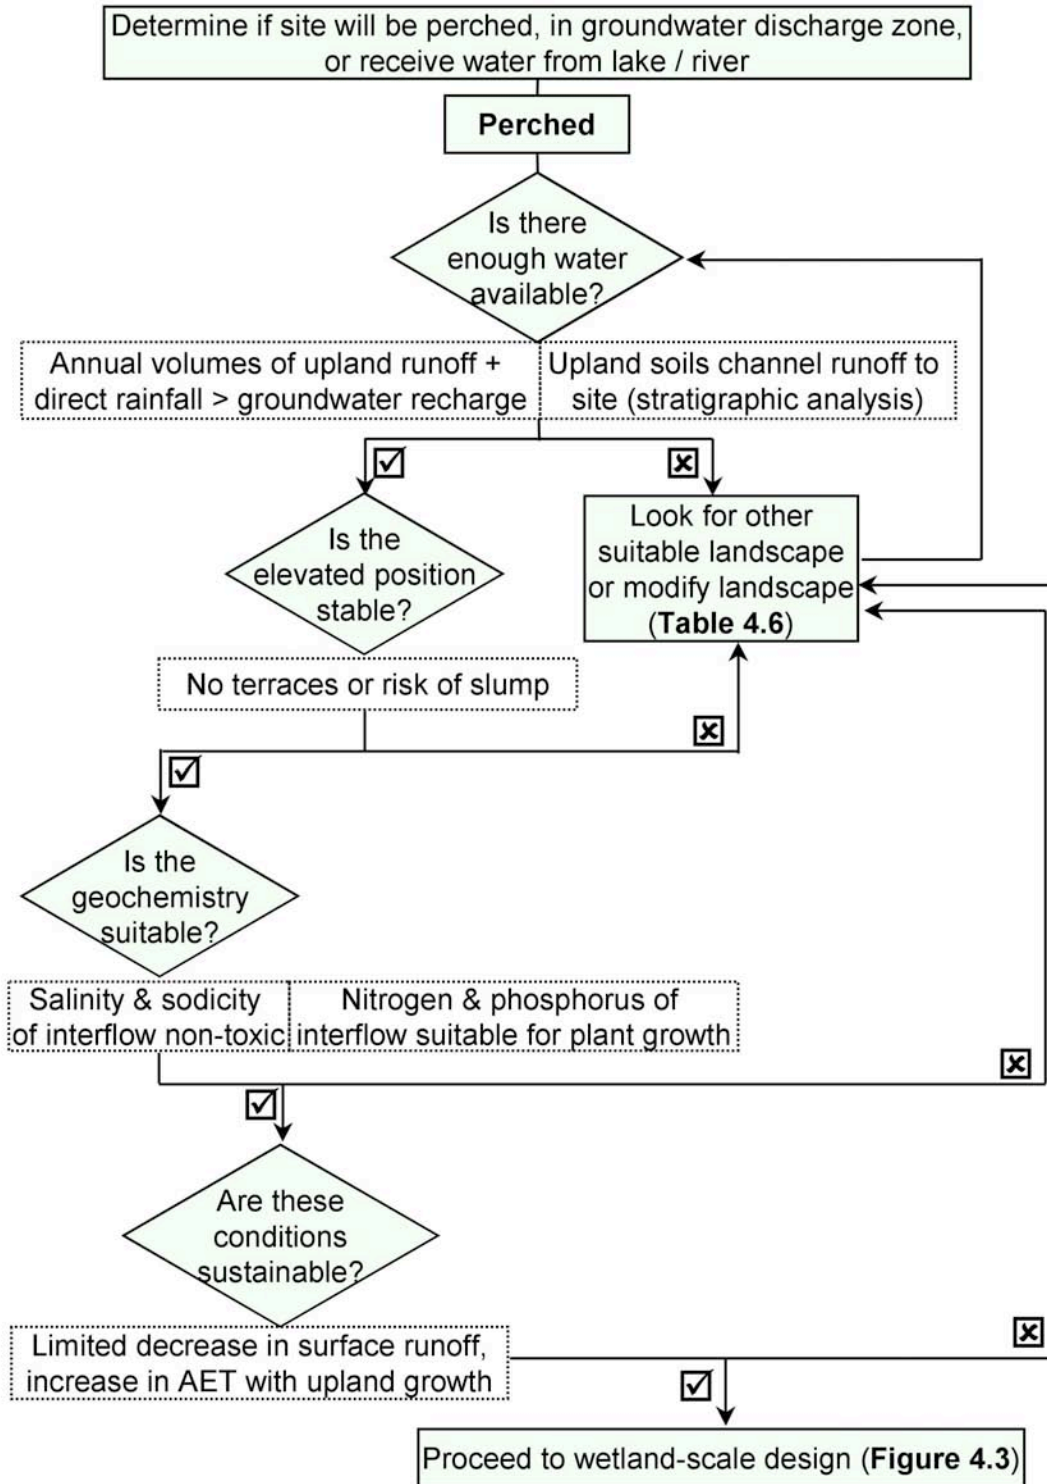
Determine if site will be perched, in groundwater discharge zone, or receive water from lake / river

**Perched**

Is there enough water available?

Annual volumes of upland runoff + direct rainfall > groundwater recharge

Upland soils channel runoff to site (stratigraphic analysis)

☑

☒

Is the elevated position stable?

Look for other suitable landscape or modify landscape (**Table 4.6**)

No terraces or risk of slump

☒

☑

Is the geochemistry suitable?

Salinity & sodicity of interflow non-toxic

Nitrogen & phosphorus of interflow suitable for plant growth

☒

☑

Are these conditions sustainable?

Limited decrease in surface runoff, increase in AET with upland growth

☒

☑

Proceed to wetland-scale design (**Figure 4.3**)